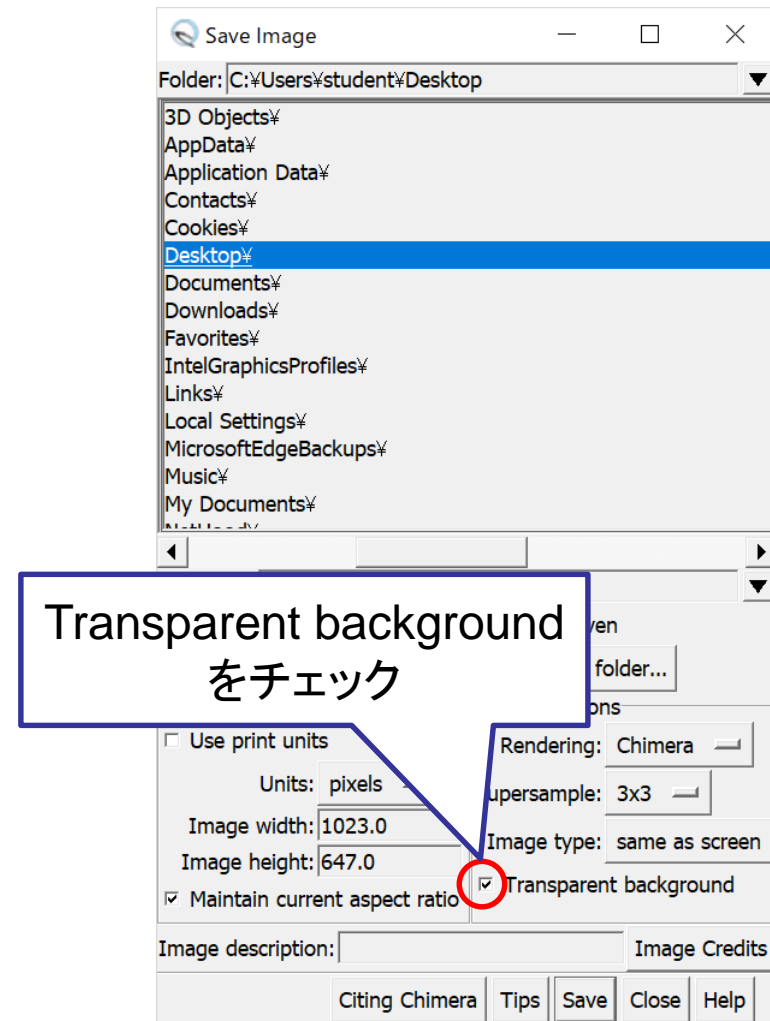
Save Image

Folder: C:¥Users¥student¥Desktop

3D Objects¥
AppData¥
Application Data¥
Contacts¥
Cookies¥
Desktop¥
Documents¥
Downloads¥
Favorites¥
IntelGraphicsProfiles¥
Links¥
Local Settings¥
MicrosoftEdgeBackups¥
Music¥
My Documents¥
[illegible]

Transparent background
をチェック

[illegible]ven
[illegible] folder...
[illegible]ons

Use print units
Units: pixels
Image width: 1023.0
Image height: 647.0
Maintain current aspect ratio

Rendering: Chimera
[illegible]upersample: 3x3
Image type: same as screen
Transparent background

Image description:
Image Credits

Citing Chimera
Tips
Save
Close
Help